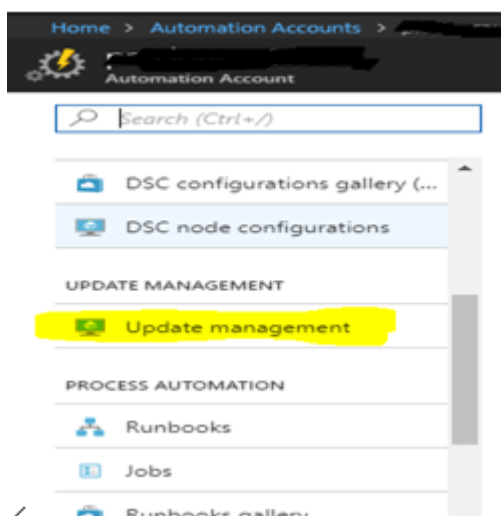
Home > Automation Accounts > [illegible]

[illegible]
Automation Account

Search (Ctrl+/)

DSC configurations gallery (...

DSC node configurations

UPDATE MANAGEMENT

Update management

PROCESS AUTOMATION

Runbooks

Jobs

Runbooks gallery